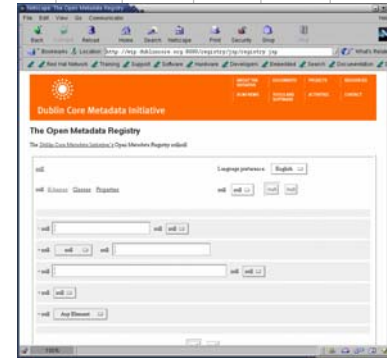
Netscape: The Open Metadata Registry

File Edit View Go Communicator

Back Forward Reload Home Search Netscape Print Security Shop Stop

Bookmarks Location: http://wip.dublincore.org:8080/registry/jsp/registry.jsp What's Related

Red Hat Network Training Support Software Hardware Developer Embedded Search Documentation

Dublin Core Metadata Initiative

ABOUT THE INITIATIVE DOCUMENTS PROJECTS RESOURCES

SUBGROUPS TOOLS AND SOFTWARE ACTIVITIES CONTACT

The Open Metadata Registry

The Dublin Core Metadata Initiative's Open Metadata Registry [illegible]

null

Language preference: English

null Schemas Classes Properties

null null null null

null null

null null null

null null

null null

null Any Element

100%